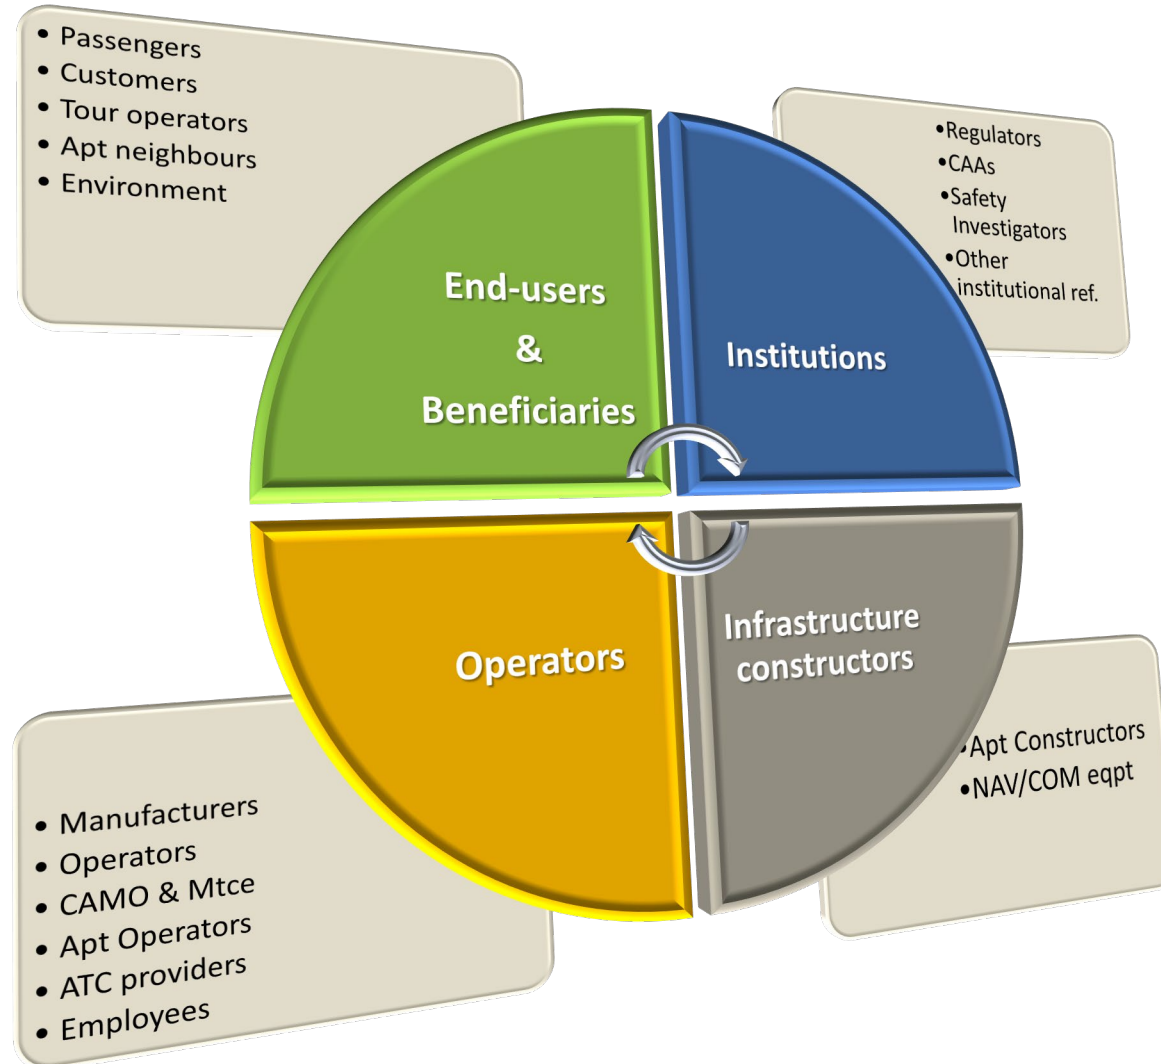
• Passengers
• Customers
• Tour operators
• Apt neighbours
• Environment

•Regulators
•CAAs
•Safety Investigators
•Other institutional ref.

End-users
&
Beneficiaries

Institutions

Operators

Infrastructure constructors

•Apt Constructors
•NAV/COM eqpt

• Manufacturers
• Operators
• CAMO & Mtce
• Apt Operators
• ATC providers
• Employees